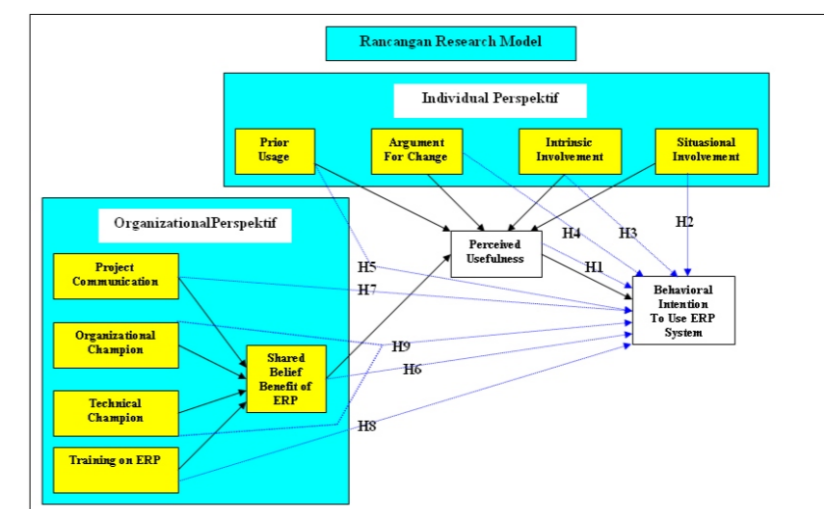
Rancangan Research Model

Individual Perspektif

Prior Usage

Argument For Change

Intrinsic Involvement

Situasional Involvement

OrganizationalPerspektif

Project Communication

Organizational Champion

Technical Champion

Training on ERP

Shared Belief Benefit of ERP

Perceived Usefulness

Behavioral Intention To Use ERP System

H1

H2

H3

H4

H5

H6

H7

H8

H9